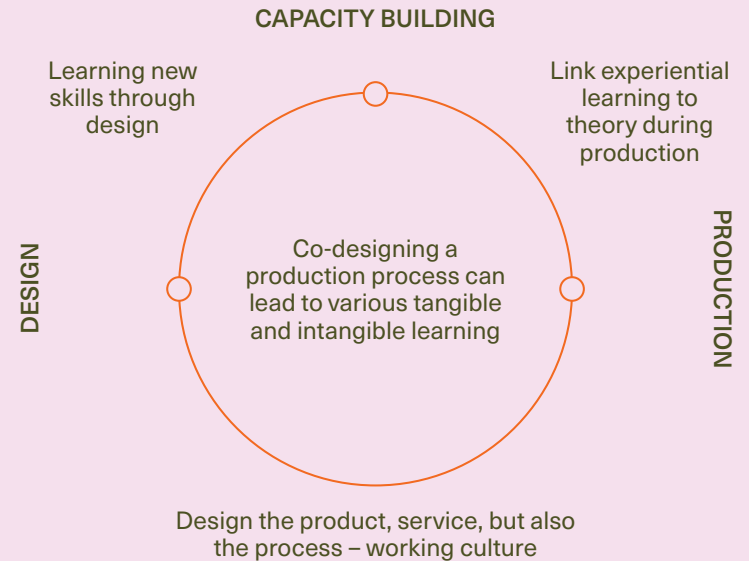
CAPACITY BUILDING

Learning new skills through design

Link experiential learning to theory during production

DESIGN

Co-designing a production process can lead to various tangible and intangible learning

PRODUCTION

Design the product, service, but also the process – working culture